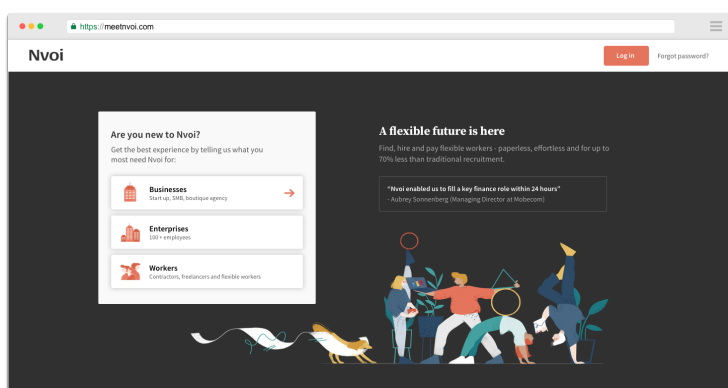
https://meetnvoi.com

Nvoi

Log in

Forgot password?

Are you new to Nvoi?

Get the best experience by telling us what you most need Nvoi for:

Businesses
Start up, SMB, boutique agency

Enterprises
100 + employees

Workers
Contractors, freelancers and flexible workers

A flexible future is here

Find, hire and pay flexible workers - paperless, effortless and for up to 70% less than traditional recruitment.

"Nvoi enabled us to fill a key finance role within 24 hours"
- Aubrey Sonnenberg (Managing Director at Mobecom)